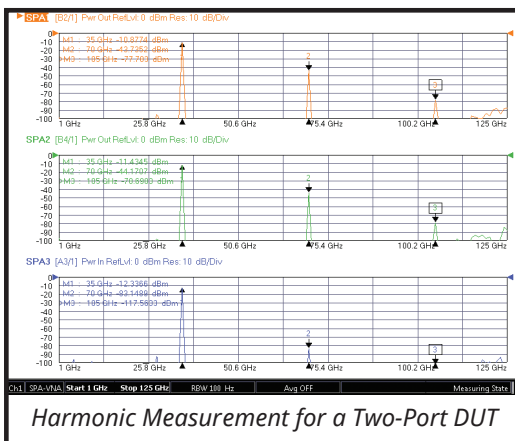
SPA1 [B2/1] Pwr Out RefLvl: 0 dBm Res: 10 dB/Div

M1 : 35 GHz -10.8774 dBm
M2 : 70 GHz -12.7352 dBm
M3 : 105 GHz -77.707 dBm

0
-10
-20
-30
-40
-50
-60
-70
-80
-90
-100

1 GHz 25.8 GHz 50.6 GHz 75.4 GHz 100.2 GHz 125 GHz

SPA2 [B4/1] Pwr Out RefLvl: 0 dBm Res: 10 dB/Div

M1 : 35 GHz -11.4345 dBm
M2 : 70 GHz -14.1707 dBm
M3 : 105 GHz -70.6903 dBm

0
-10
-20
-30
-40
-50
-60
-70
-80
-90
-100

1 GHz 25.8 GHz 50.6 GHz 75.4 GHz 100.2 GHz 125 GHz

SPA3 [A3/1] Pwr In RefLvl: 0 dBm Res: 10 dB/Div

M1 : 35 GHz -12.3366 dBm
M2 : 70 GHz -83.1489 dBm
M3 : 105 GHz -117.5633 dBm

0
-10
-20
-30
-40
-50
-60
-70
-80
-90
-100

1 GHz 25.8 GHz 50.6 GHz 75.4 GHz 100.2 GHz 125 GHz

Ch1 SPA-VNA Start 1 GHz Stop 125 GHz RBW 100 Hz Avg OFF Measuring State

Harmonic Measurement for a Two-Port DUT